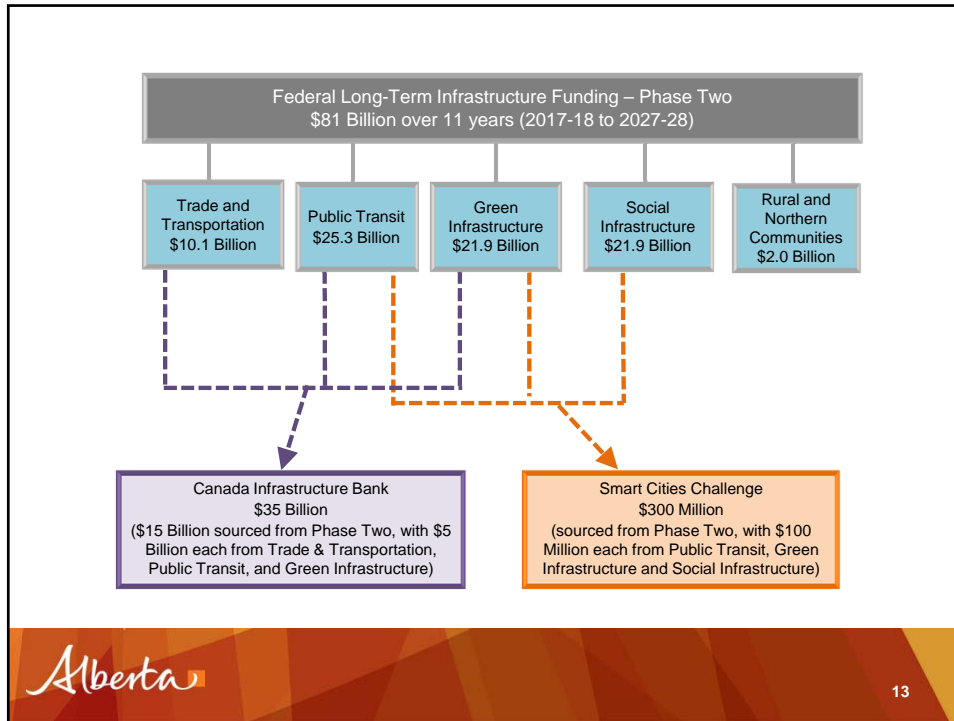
Federal Long-Term Infrastructure Funding – Phase Two
\$81 Billion over 11 years (2017-18 to 2027-28)

Trade and Transportation
\$10.1 Billion

Public Transit
\$25.3 Billion

Green Infrastructure
\$21.9 Billion

Social Infrastructure
\$21.9 Billion

Rural and Northern Communities
\$2.0 Billion

Canada Infrastructure Bank
\$35 Billion
(\$15 Billion sourced from Phase Two, with \$5 Billion each from Trade & Transportation, Public Transit, and Green Infrastructure)

Smart Cities Challenge
\$300 Million
(sourced from Phase Two, with \$100 Million each from Public Transit, Green Infrastructure and Social Infrastructure)

Alberta

13